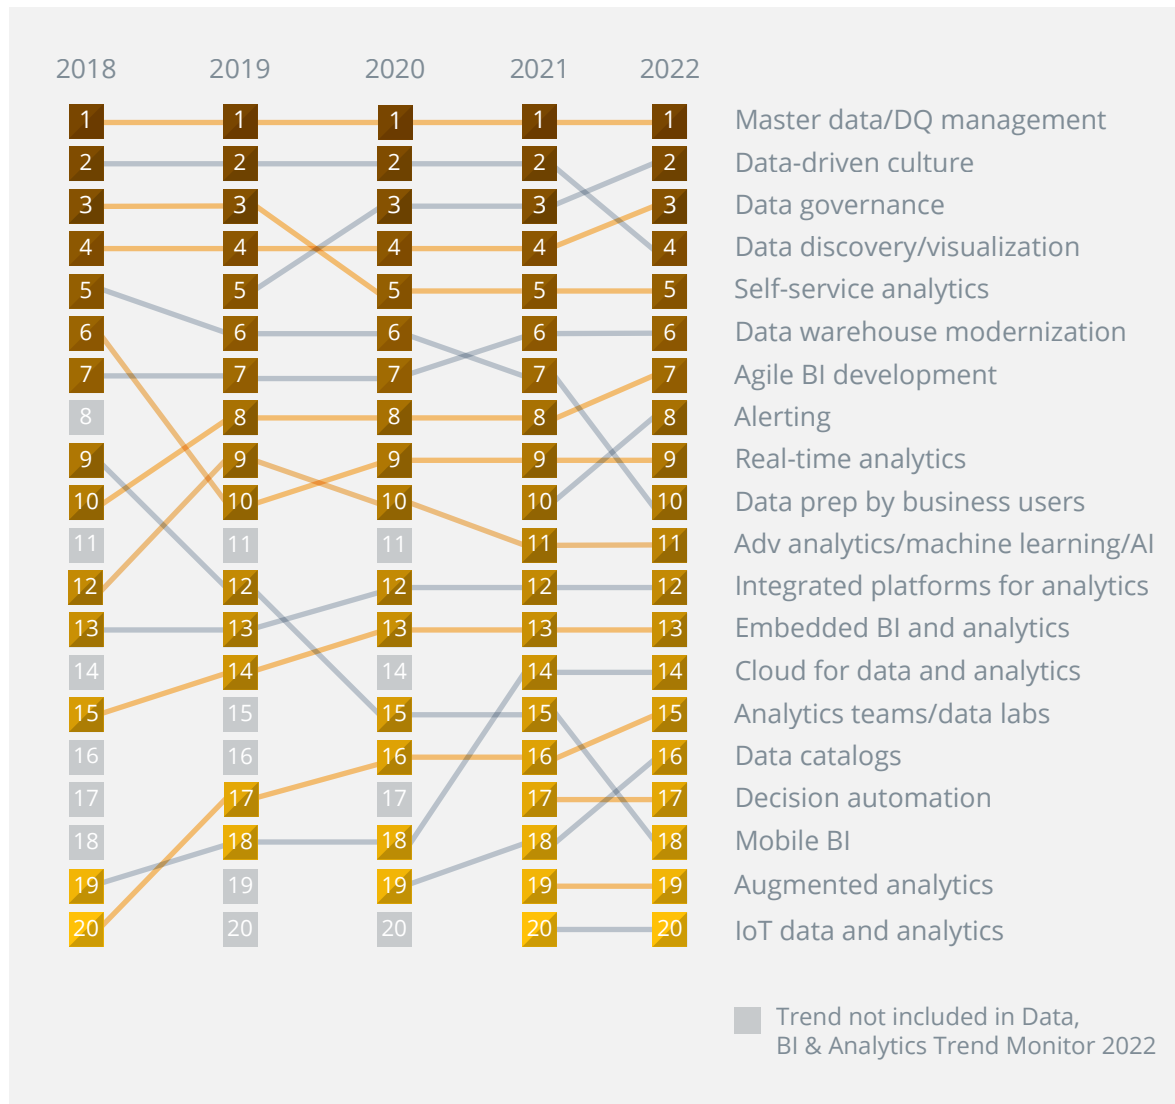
| 2018 | 2019 | 2020 | 2021 | 2022 | |
|---|---|---|---|---|---|
| 1 | 1 | 1 | 1 | 1 | Master data/DQ management |
| 2 | 2 | 2 | 2 | 2 | Data-driven culture |
| 3 | 3 | 3 | 3 | 3 | Data governance |
| 4 | 4 | 4 | 4 | 4 | Data discovery/visualization |
| 5 | 5 | 5 | 5 | 5 | Self-service analytics |
| 6 | 6 | 6 | 6 | 6 | Data warehouse modernization |
| 7 | 7 | 7 | 7 | 7 | Agile BI development |
| 8 | 8 | 8 | 8 | 8 | Alerting |
| 9 | 9 | 9 | 9 | 9 | Real-time analytics |
| 10 | 10 | 10 | 10 | 10 | Data prep by business users |
| 11 | 11 | 11 | 11 | 11 | Adv analytics/machine learning/AI |
| 12 | 12 | 12 | 12 | 12 | Integrated platforms for analytics |
| 13 | 13 | 13 | 13 | 13 | Embedded BI and analytics |
| 14 | 14 | 14 | 14 | 14 | Cloud for data and analytics |
| 15 | 15 | 15 | 15 | 15 | Analytics teams/data labs |
| 16 | 16 | 16 | 16 | 16 | Data catalogs |
| 17 | 17 | 17 | 17 | 17 | Decision automation |
| 18 | 18 | 18 | 18 | 18 | Mobile BI |
| 19 | 19 | 19 | 19 | 19 | Augmented analytics |
| 20 | 20 | 20 | 20 | 20 | IoT data and analytics |

Trend not included in Data, BI & Analytics Trend Monitor 2022